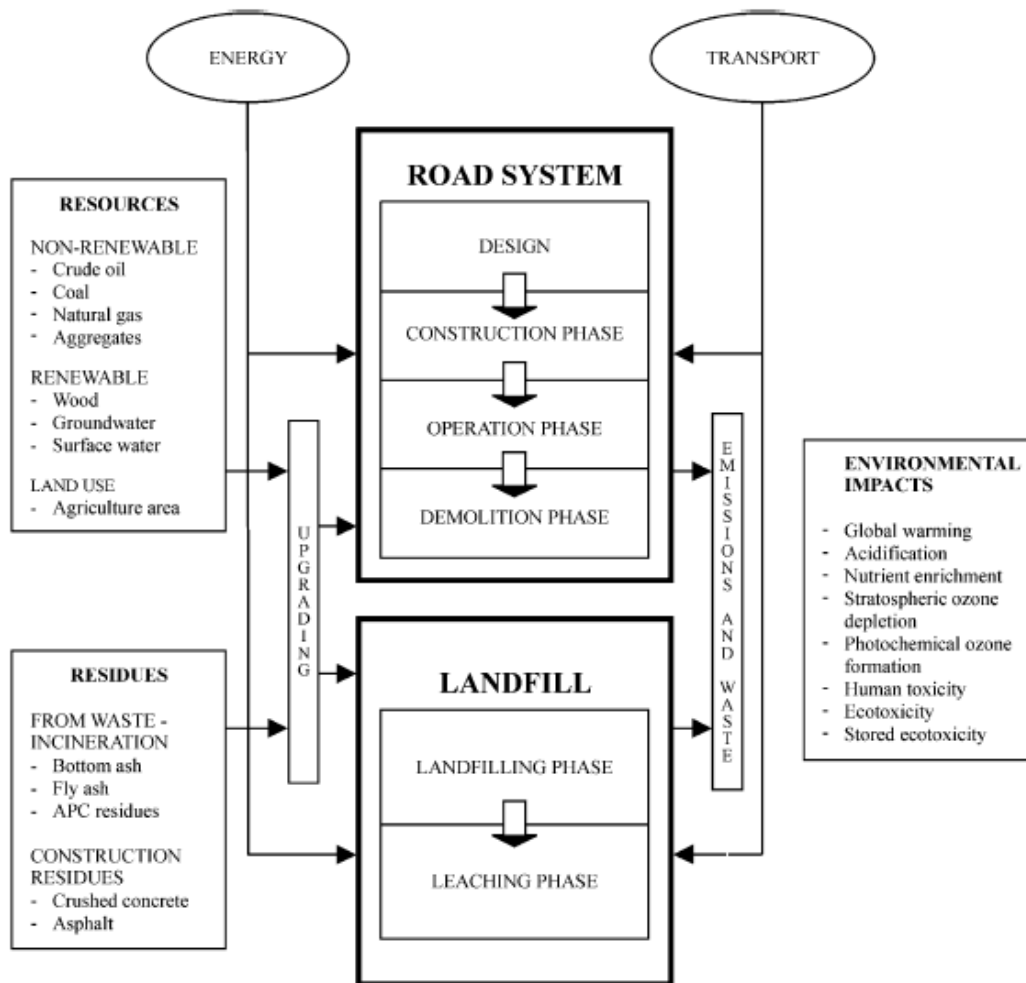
ENERGY

TRANSPORT

RESOURCES

NON-RENEWABLE
- Crude oil
- Coal
- Natural gas
- Aggregates

RENEWABLE
- Wood
- Groundwater
- Surface water

LAND USE
- Agriculture area

ROAD SYSTEM

DESIGN

CONSTRUCTION PHASE

OPERATION PHASE

DEMOLITION PHASE

UPGRADING

EMISSIONS AND WASTE

ENVIRONMENTAL IMPACTS

- Global warming
- Acidification
- Nutrient enrichment
- Stratospheric ozone depletion
- Photochemical ozone formation
- Human toxicity
- Ecotoxicity
- Stored ecotoxicity

RESIDUES

FROM WASTE - INCINERATION
- Bottom ash
- Fly ash
- APC residues

CONSTRUCTION RESIDUES
- Crushed concrete
- Asphalt

LANDFILL

LANDFILLING PHASE

LEACHING PHASE